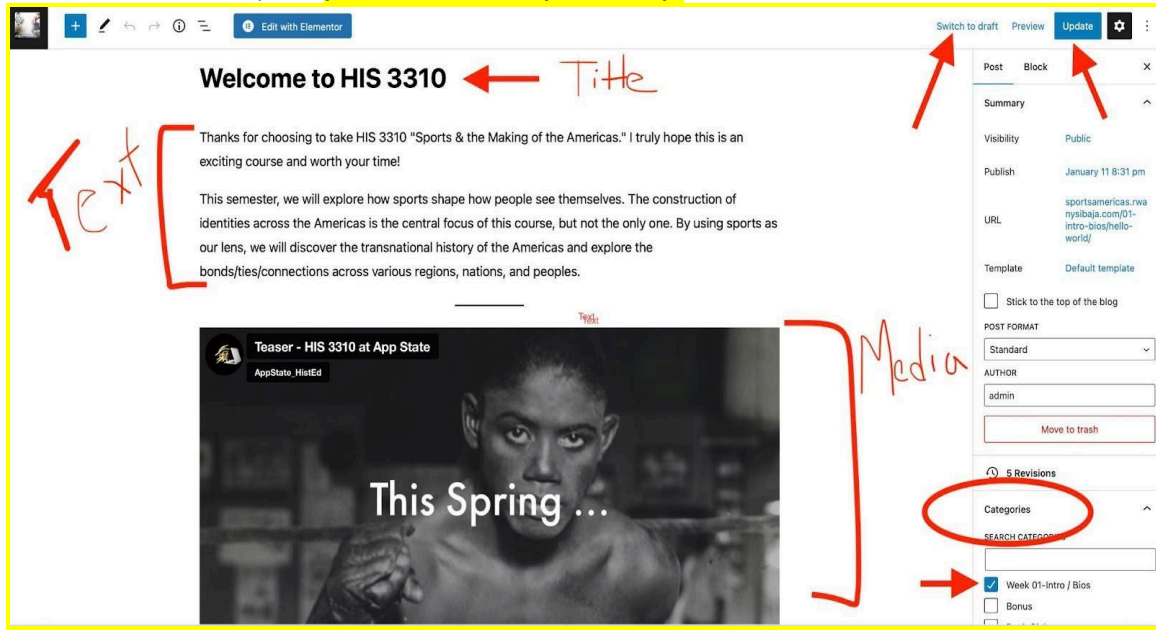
Edit with Elementor

Switch to draft Preview Update

Welcome to HIS 3310

Title

Text

Thanks for choosing to take HIS 3310 "Sports & the Making of the Americas." I truly hope this is an exciting course and worth your time!

This semester, we will explore how sports shape how people see themselves. The construction of identities across the Americas is the central focus of this course, but not the only one. By using sports as our lens, we will discover the transnational history of the Americas and explore the bonds/ties/connections across various regions, nations, and peoples.

Text

Teaser - HIS 3310 at App State

AppState_HistEd

This Spring ...

Media

Post Block

Summary

Visibility Public

Publish January 11 8:31 pm

URL sportsamericas.rwanysibaja.com/01-intro-bios/hello-world/

Template Default template

Stick to the top of the blog

POST FORMAT

Standard

AUTHOR

admin

Move to trash

5 Revisions

Categories

SEARCH CATEGO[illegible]

Week 01-Intro / Bios

Bonus

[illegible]